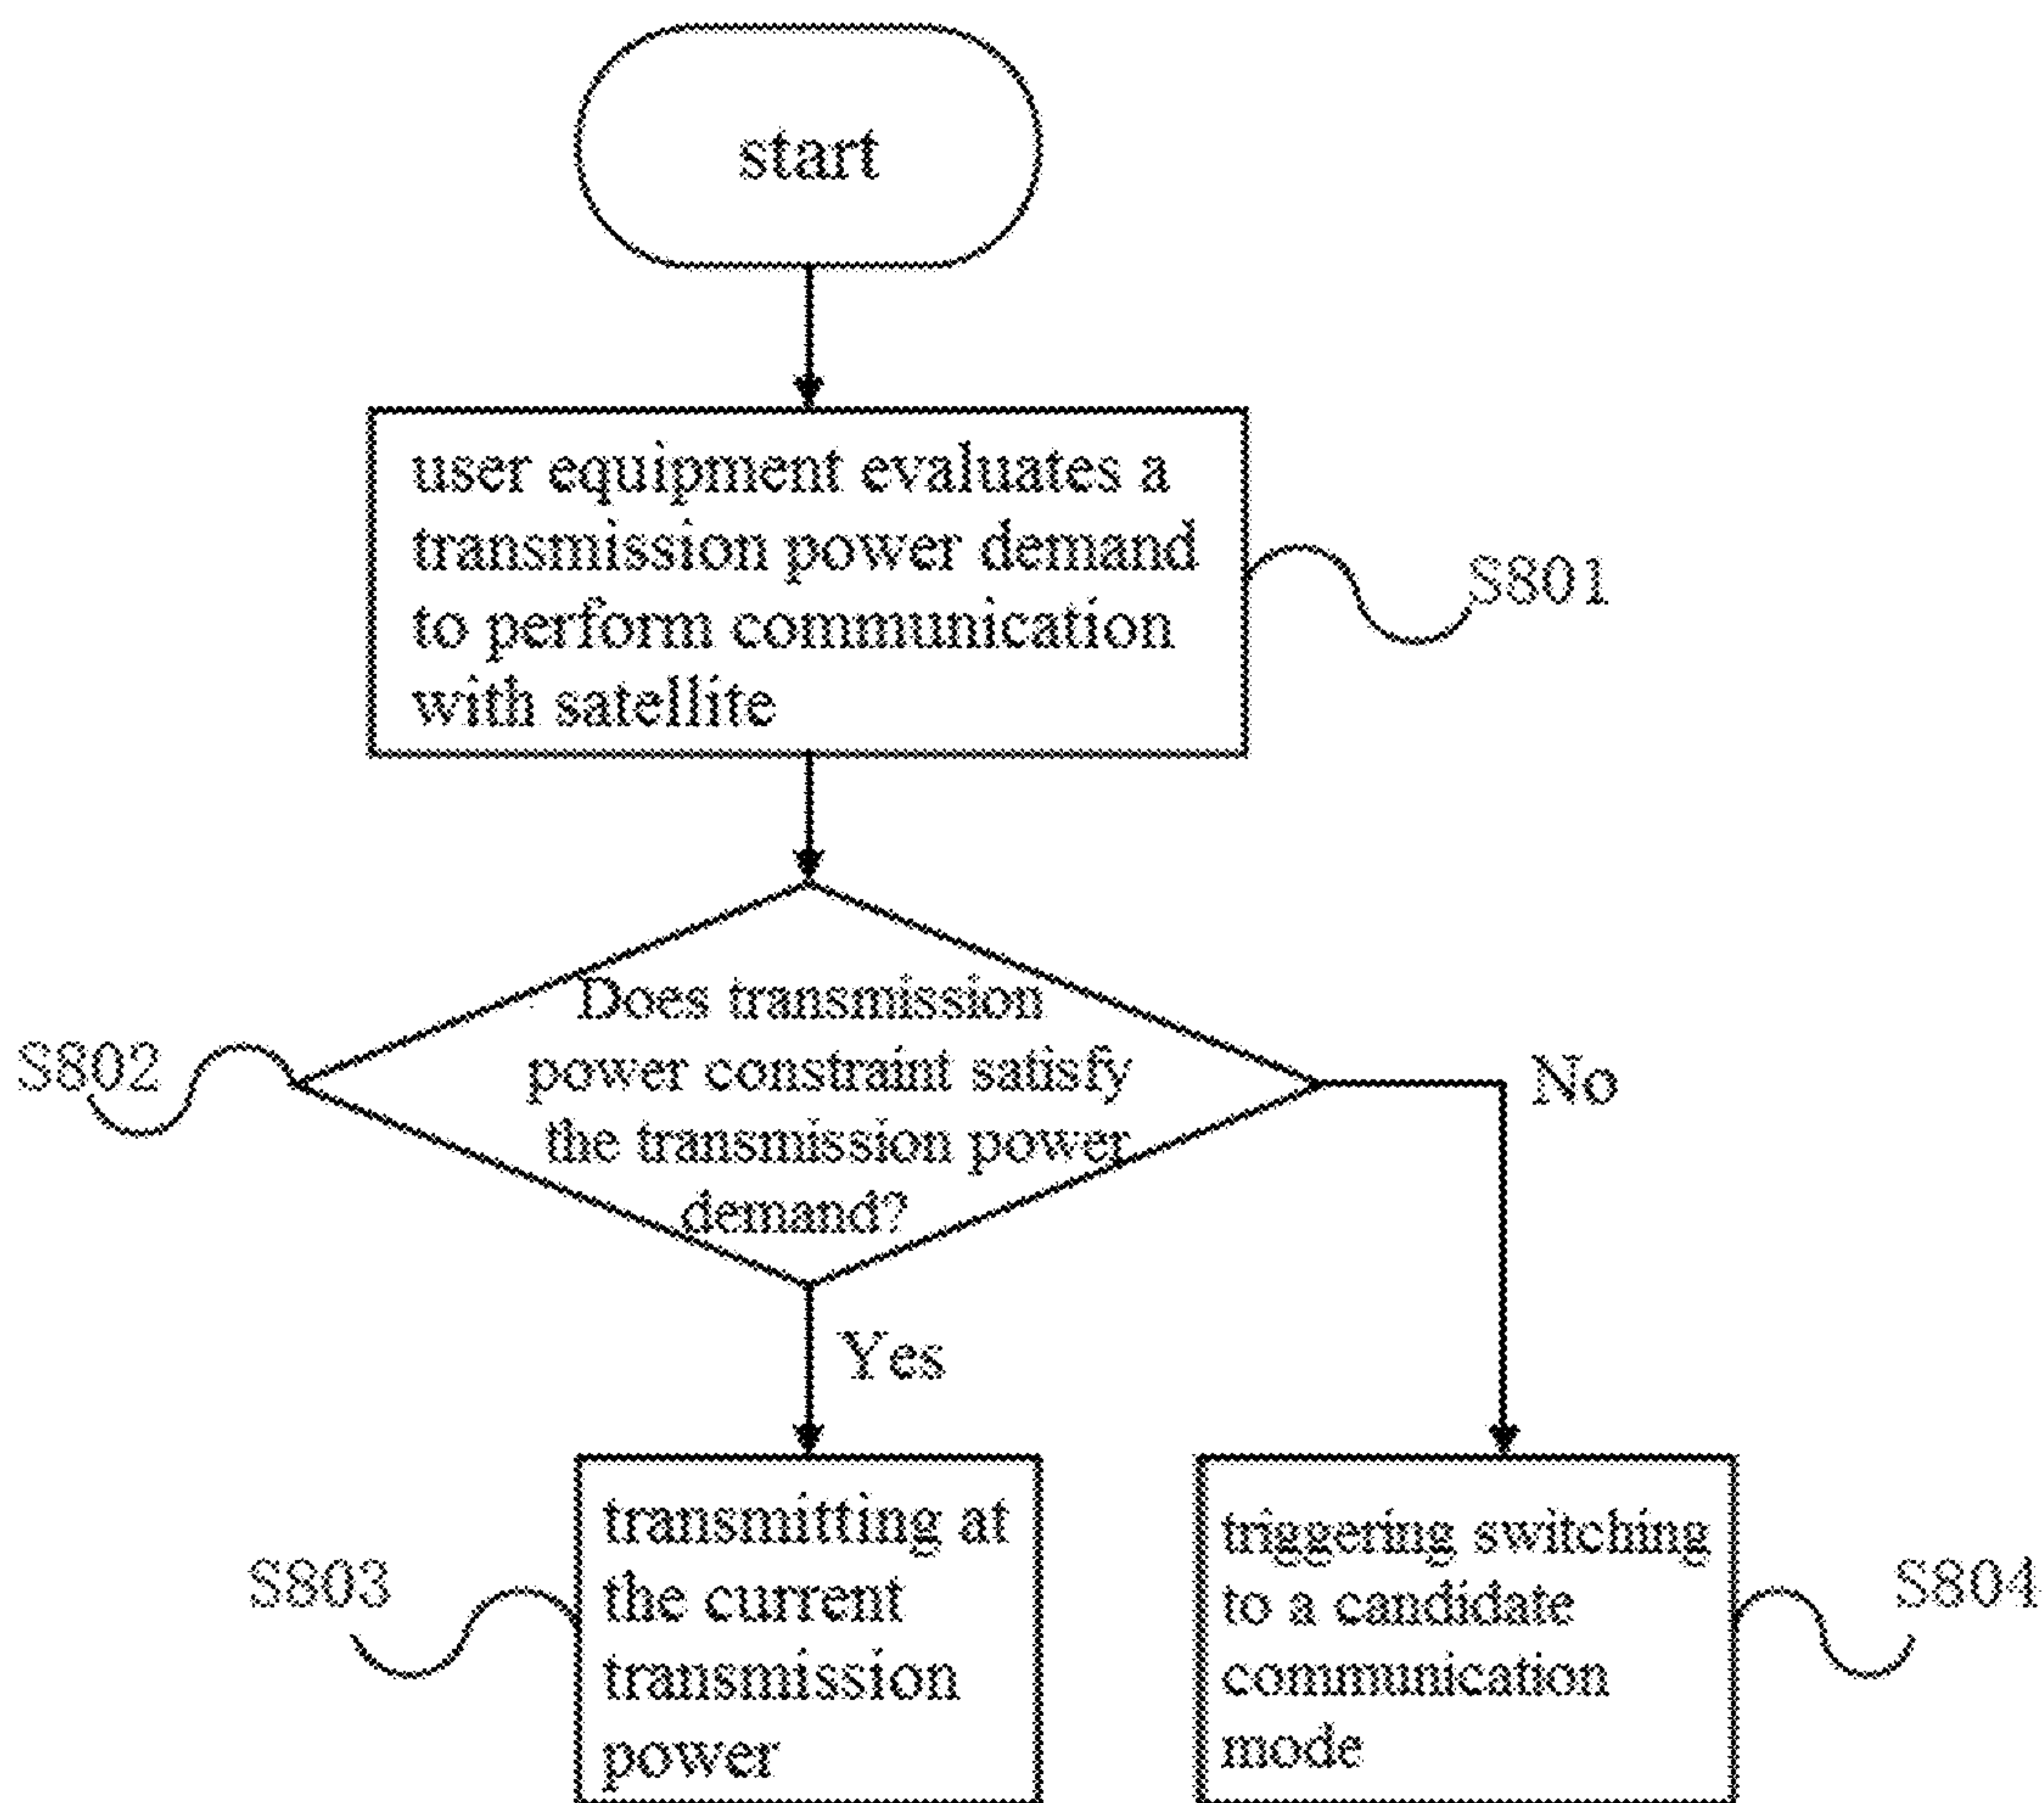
start

user equipment evaluates a transmission power demand to perform communication with satellite

S801

S802

Does transmission power constraint satisfy the transmission power demand?

No

Yes

S803

transmitting at the current transmission power

triggering switching to a candidate communication mode

S804